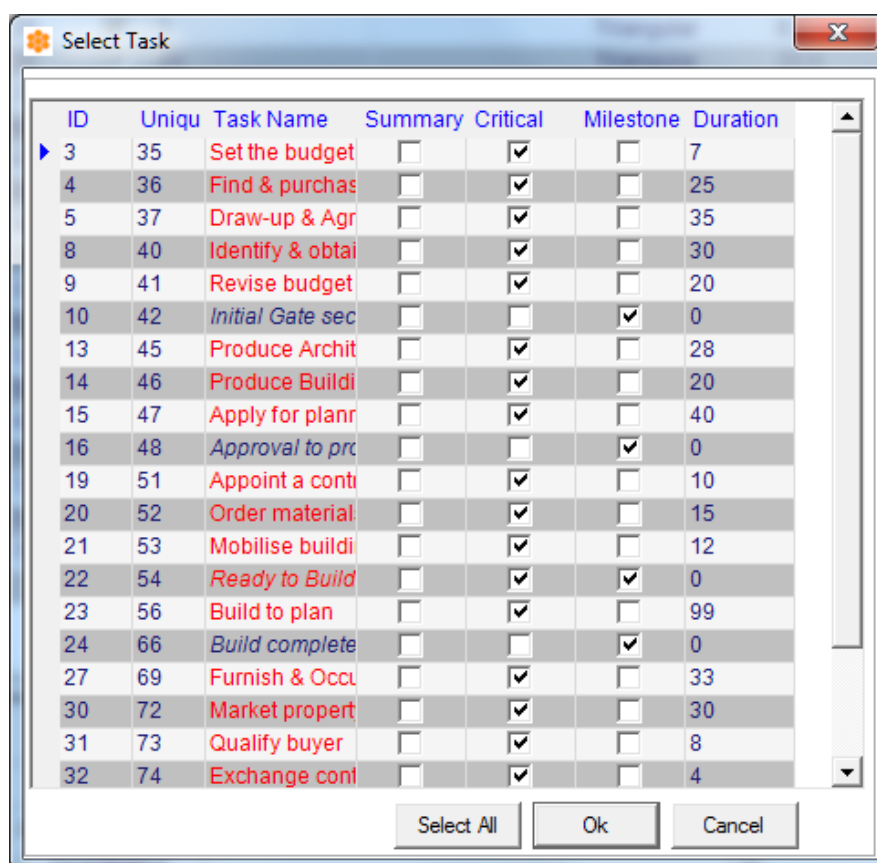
Select Task

| ID | Uniqu | Task Name | Summary | Critical | Milestone | Duration |
|---|---|---|---|---|---|---|
| 3 | 35 | Set the budget | ☐ | ☑ | ☐ | 7 |
| 4 | 36 | Find & purchas | ☐ | ☑ | ☐ | 25 |
| 5 | 37 | Draw-up & Agr | ☐ | ☑ | ☐ | 35 |
| 8 | 40 | Identify & obtai | ☐ | ☑ | ☐ | 30 |
| 9 | 41 | Revise budget | ☐ | ☑ | ☐ | 20 |
| 10 | 42 | Initial Gate sec | ☐ | ☐ | ☑ | 0 |
| 13 | 45 | Produce Archit | ☐ | ☑ | ☐ | 28 |
| 14 | 46 | Produce Buildi | ☐ | ☑ | ☐ | 20 |
| 15 | 47 | Apply for planr | ☐ | ☑ | ☐ | 40 |
| 16 | 48 | Approval to prc | ☐ | ☐ | ☑ | 0 |
| 19 | 51 | Appoint a conti | ☐ | ☑ | ☐ | 10 |
| 20 | 52 | Order material: | ☐ | ☑ | ☐ | 15 |
| 21 | 53 | Mobilise buildi | ☐ | ☑ | ☐ | 12 |
| 22 | 54 | Ready to Build | ☐ | ☑ | ☑ | 0 |
| 23 | 56 | Build to plan | ☐ | ☑ | ☐ | 99 |
| 24 | 66 | Build complete | ☐ | ☐ | ☑ | 0 |
| 27 | 69 | Furnish & Occu | ☐ | ☑ | ☐ | 33 |
| 30 | 72 | Market propert | ☐ | ☑ | ☐ | 30 |
| 31 | 73 | Qualify buyer | ☐ | ☑ | ☐ | 8 |
| 32 | 74 | Exchange cont | ☐ | ☑ | ☐ | 4 |

Select All | Ok | Cancel